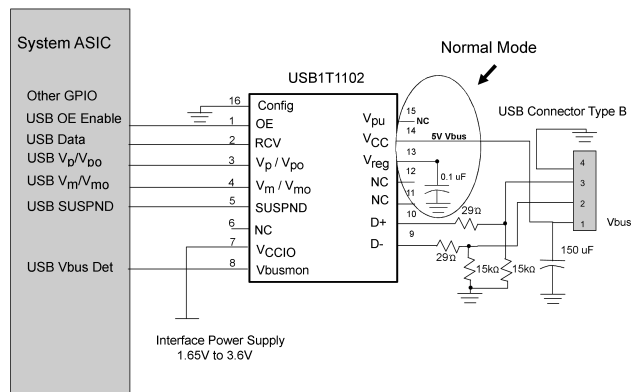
System ASIC

Other GPIO
USB OE Enable
USB Data
USB $V_p/V_{po}$
USB $V_m/V_{mo}$
USB SUSPND

USB Vbus Det

Normal Mode

USB1T1102

16 Config
1 OE
2 RCV
3 $V_p / V_{po}$
4 $V_m / V_{mo}$
5 SUSPND
6 NC
7 $V_{CCIO}$
8 Vbusmon

$V_{pu}$ 15 NC
$V_{CC}$ 14 5V Vbus
$V_{reg}$ 13
NC 12
NC 11
D+ 10
D- 9

0.1 uF

USB Connector Type B
4
3
2
1
Vbus

29Ω
29Ω
15kΩ
15kΩ
150 uF

Interface Power Supply
1.65V to 3.6V